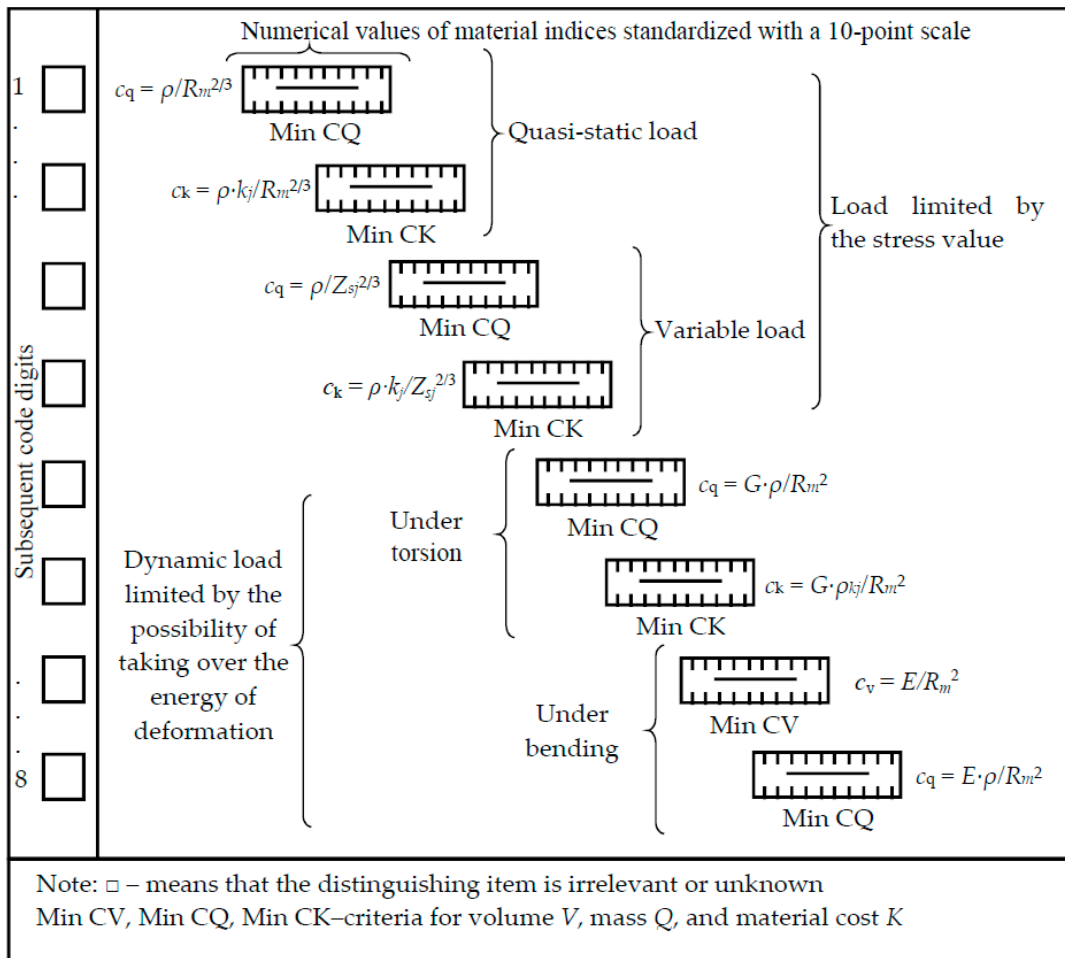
Subsequent code digits

1
.
.
.
.
.
.
8

Numerical values of material indices standardized with a 10-point scale

$c_q = \rho/R_m^{2/3}$
Min CQ

$c_k = \rho \cdot k_j/R_m^{2/3}$
Min CK

Quasi-static load

Load limited by the stress value

$c_q = \rho/Z_{sj}^{2/3}$
Min CQ

$c_k = \rho \cdot k_j/Z_{sj}^{2/3}$
Min CK

Variable load

Dynamic load limited by the possibility of taking over the energy of deformation

Under torsion

$c_q = G \cdot \rho/R_m^2$
Min CQ

$c_k = G \cdot \rho k_j/R_m^2$
Min CK

Under bending

$c_v = E/R_m^2$
Min CV

$c_q = E \cdot \rho/R_m^2$
Min CQ

Note: □ – means that the distinguishing item is irrelevant or unknown
Min CV, Min CQ, Min CK–criteria for volume $V$, mass $Q$, and material cost $K$